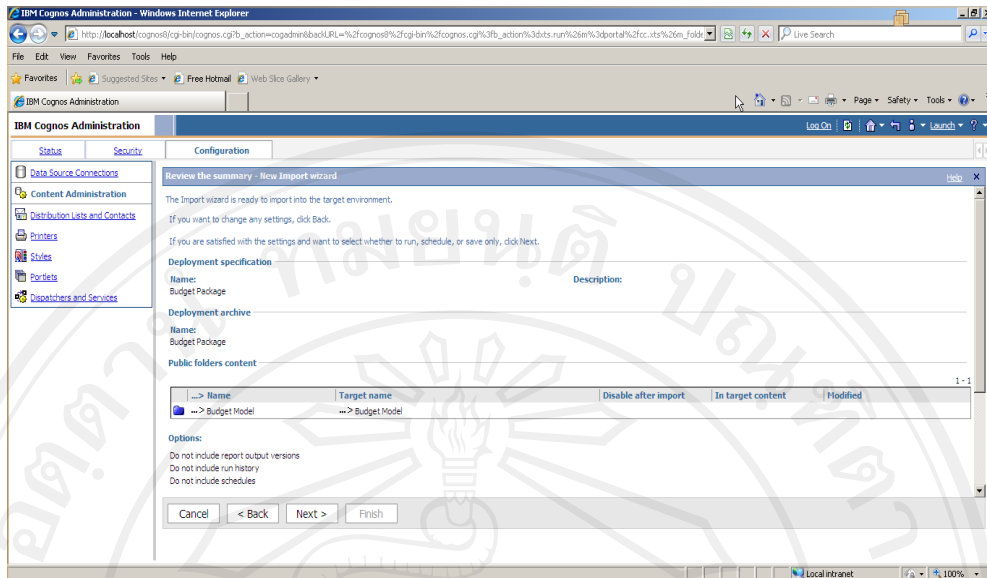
IBM Cognos Administration - Windows Internet Explorer

http://localhost/cognos8/cgi-bin/cognos.cgi?b_action=cogadmin&backURL=%2fcognos8%2fcgi-bin%2fcognos.cgi%3fb_action%3dxts.run%26m%3dportal%2fcc.xts%26m_folde

Live Search

File Edit View Favorites Tools Help

Favorites Suggested Sites Free Hotmail Web Slice Gallery

IBM Cognos Administration

Page Safety Tools

IBM Cognos Administration

Log On Launch

Status Security Configuration

Data Source Connections
Content Administration
Distribution Lists and Contacts
Printers
Styles
Portlets
Dispatchers and Services

Review the summary - New Import wizard

Help

The Import wizard is ready to import into the target environment.

If you want to change any settings, click Back.

If you are satisfied with the settings and want to select whether to run, schedule, or save only, click Next.

Deployment specification

Name:
Budget Package

Description:

Deployment archive

Name:
Budget Package

Public folders content

1 - 1

| ...> Name | Target name | Disable after import | In target content | Modified |
|---|---|---|---|---|
| ...> Budget Model | ...> Budget Model | | | |

Options:

Do not include report output versions
Do not include run history
Do not include schedules

Cancel < Back Next > Finish

Local intranet 100%